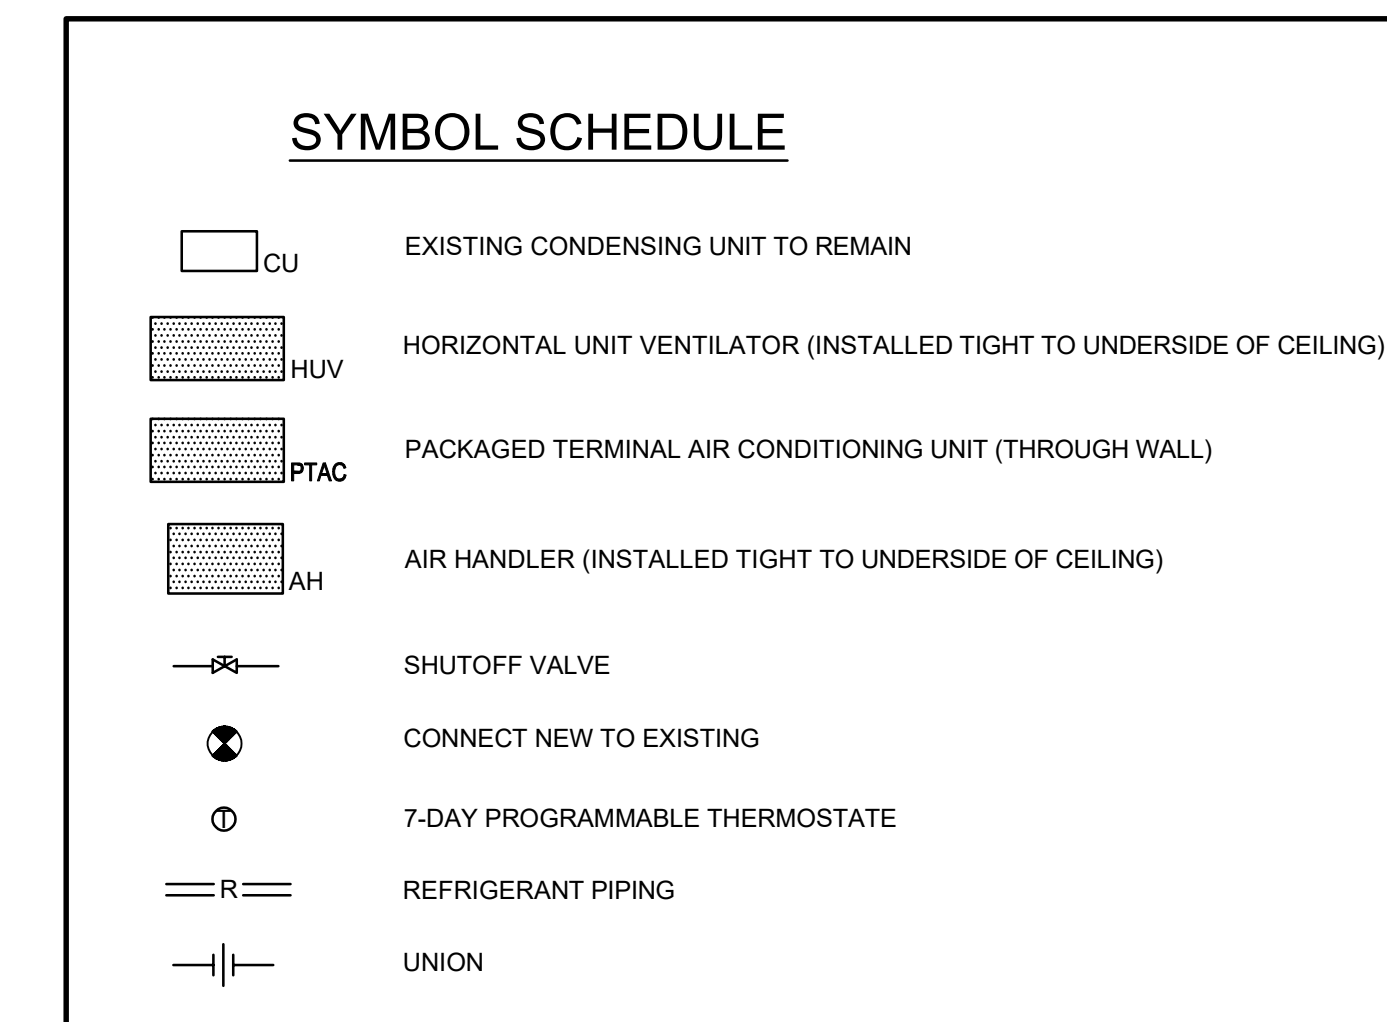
SYMBOL SCHEDULE

CU EXISTING CONDENSING UNIT TO REMAIN

HUV HORIZONTAL UNIT VENTILATOR (INSTALLED TIGHT TO UNDERSIDE OF CEILING)

PTAC PACKAGED TERMINAL AIR CONDITIONING UNIT (THROUGH WALL)

AH AIR HANDLER (INSTALLED TIGHT TO UNDERSIDE OF CEILING)

SHUTOFF VALVE

CONNECT NEW TO EXISTING

T 7-DAY PROGRAMMABLE THERMOSTATE

R REFRIGERANT PIPING

UNION